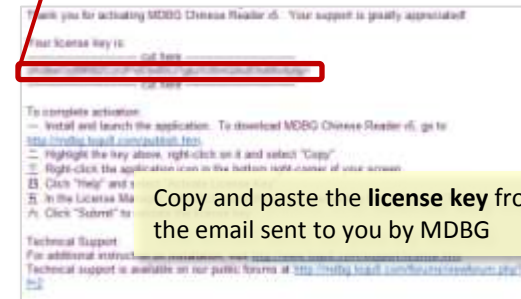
Thank you for activating MDBG Chinese Reader v5. Your support is greatly appreciated!

Your license key is:
------------------------ cut here ------------------------
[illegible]
------------------------ cut here ------------------------

To complete activation:
一. Install and launch the application. To download MDBG Chinese Reader v5, go to http://mdbg.loqu8.com/publish.htm
二. Highlight the key above, right-click on it and select "Copy"
三. Right-click the application icon in the bottom right corner of your screen
四. Click "Help" and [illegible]
五. In the License Ma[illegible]
六. Click "Submit" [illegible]

Technical Support
For additional instructions on installation, visit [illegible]
Technical support is available on our public forums at http://mdbg.loqu8.com/forums/viewforum.php?f=2

Copy and paste the **license key** fro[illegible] the email sent to you by MDBG